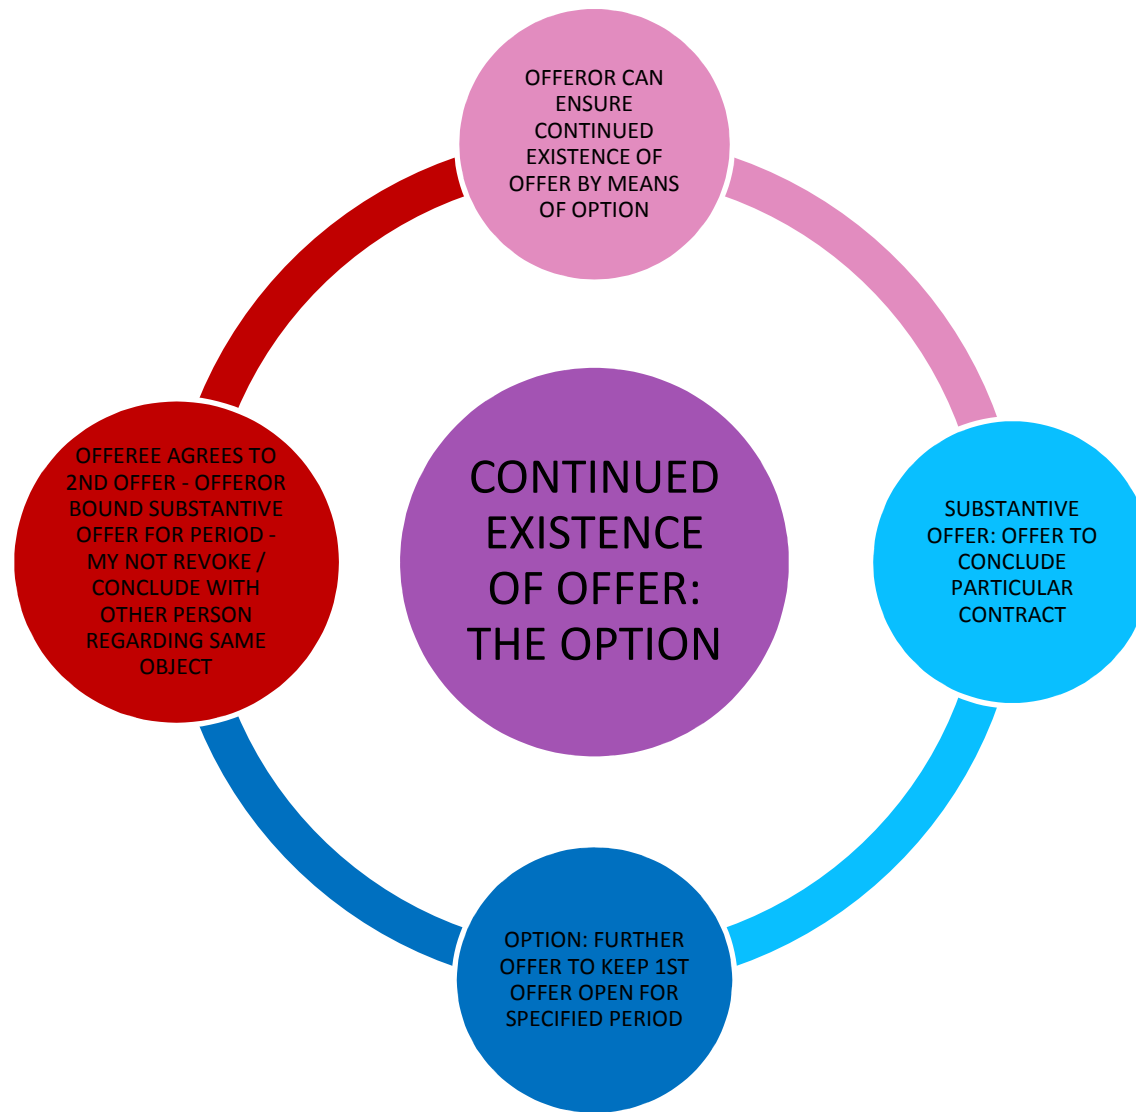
CONTINUED EXISTENCE OF OFFER: THE OPTION

OFFEROR CAN ENSURE CONTINUED EXISTENCE OF OFFER BY MEANS OF OPTION

SUBSTANTIVE OFFER: OFFER TO CONCLUDE PARTICULAR CONTRACT

OPTION: FURTHER OFFER TO KEEP 1ST OFFER OPEN FOR SPECIFIED PERIOD

OFFEREE AGREES TO 2ND OFFER - OFFEROR BOUND SUBSTANTIVE OFFER FOR PERIOD - MY NOT REVOKE / CONCLUDE WITH OTHER PERSON REGARDING SAME OBJECT